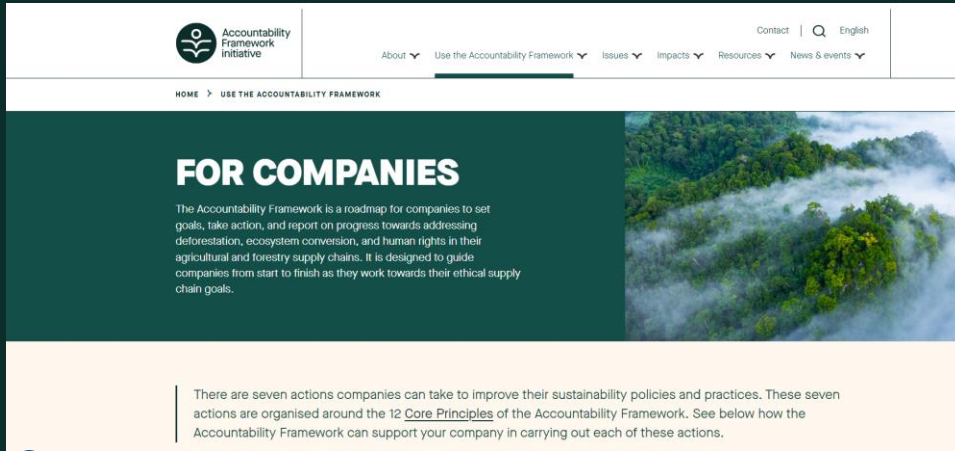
Accountability Framework initiative

Contact | English

About Use the Accountability Framework Issues Impacts Resources News & events

HOME > USE THE ACCOUNTABILITY FRAMEWORK

FOR COMPANIES

The Accountability Framework is a roadmap for companies to set goals, take action, and report on progress towards addressing deforestation, ecosystem conversion, and human rights in their agricultural and forestry supply chains. It is designed to guide companies from start to finish as they work towards their ethical supply chain goals.

There are seven actions companies can take to improve their sustainability policies and practices. These seven actions are organised around the 12 Core Principles of the Accountability Framework. See below how the Accountability Framework can support your company in carrying out each of these actions.